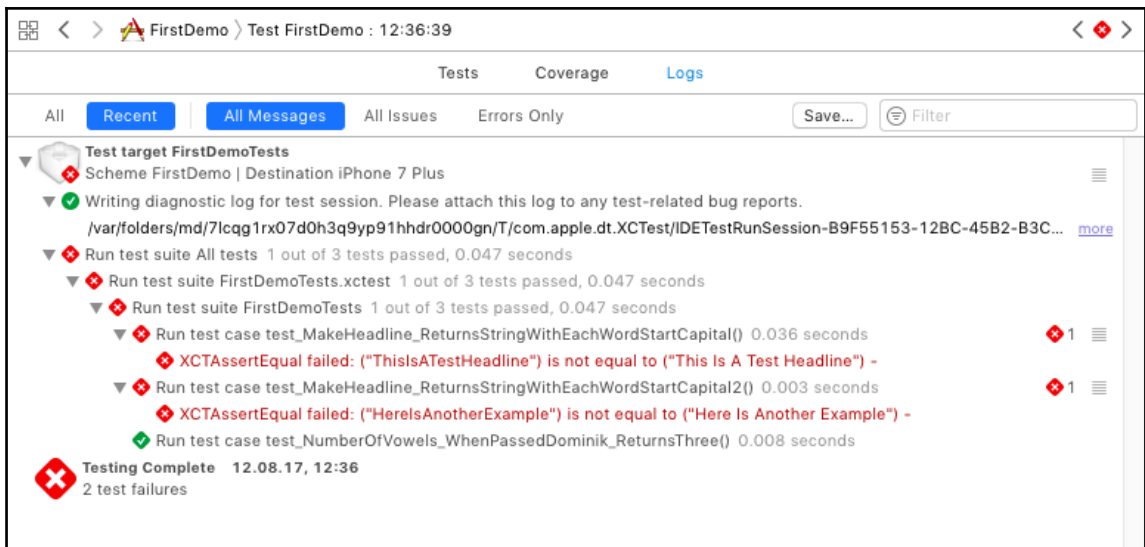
FirstDemo 〉 Test FirstDemo : 12:36:39

Tests Coverage Logs

All Recent All Messages All Issues Errors Only Save... Filter

Test target FirstDemoTests
Scheme FirstDemo | Destination iPhone 7 Plus

Writing diagnostic log for test session. Please attach this log to any test-related bug reports.
/var/folders/md/7lcqg1rx07d0h3q9yp91hhdr0000gn/T/com.apple.dt.XCTest/IDETestRunSession-B9F55153-12BC-45B2-B3C... more

Run test suite All tests 1 out of 3 tests passed, 0.047 seconds
Run test suite FirstDemoTests.xctest 1 out of 3 tests passed, 0.047 seconds
Run test suite FirstDemoTests 1 out of 3 tests passed, 0.047 seconds
Run test case test_MakeHeadline_ReturnsStringWithEachWordStartCapital() 0.036 seconds 1
XCTAssertEqual failed: ("ThisIsATestHeadline") is not equal to ("This Is A Test Headline") -
Run test case test_MakeHeadline_ReturnsStringWithEachWordStartCapital2() 0.003 seconds 1
XCTAssertEqual failed: ("HereIsAnotherExample") is not equal to ("Here Is Another Example") -
Run test case test_NumberOfVowels_WhenPassedDominik_ReturnsThree() 0.008 seconds

Testing Complete 12.08.17, 12:36
2 test failures